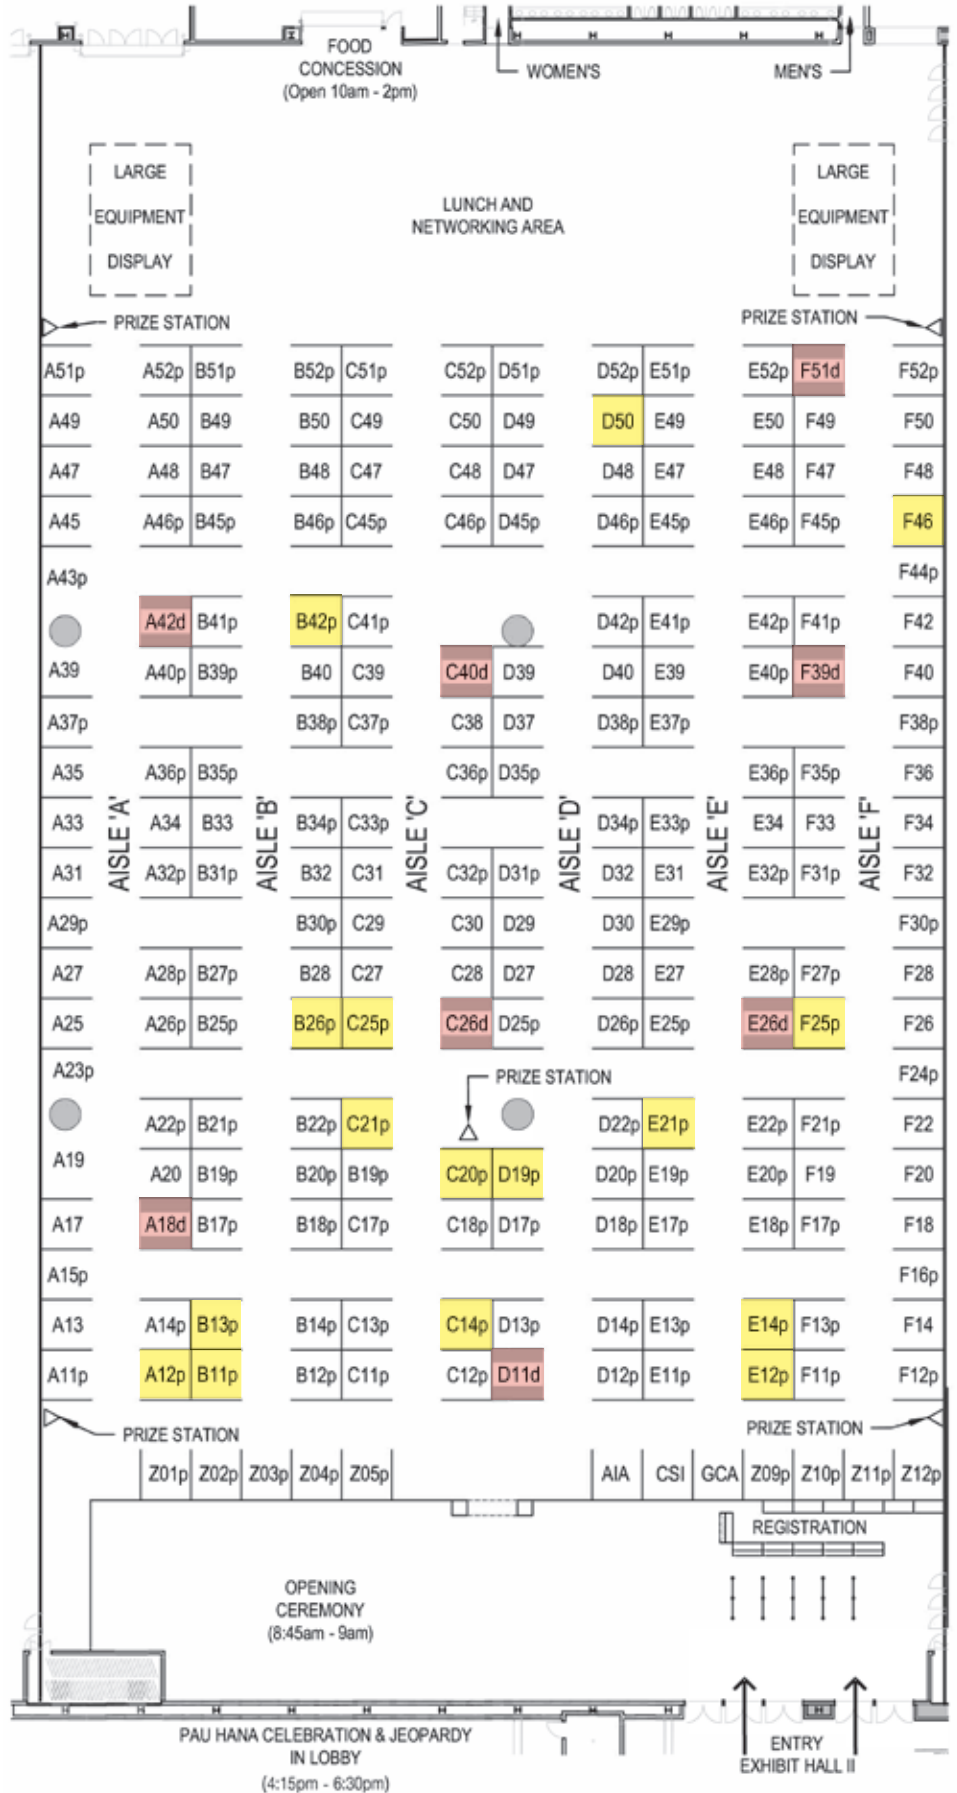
FOOD CONCESSION (Open 10am - 2pm)

WOMEN'S

MEN'S

LARGE EQUIPMENT DISPLAY

LUNCH AND NETWORKING AREA

LARGE EQUIPMENT DISPLAY

PRIZE STATION

PRIZE STATION

A51p A52p B51p B52p C51p C52p D51p D52p E51p E52p F51d F52p
A49 A50 B49 B50 C49 C50 D49 D50 E49 E50 F49 F50
A47 A48 B47 B48 C47 C48 D47 D48 E47 E48 F47 F48
A45 A46p B45p B46p C45p C46p D45p D46p E45p E46p F45p F46
A43p F44p
A42d B41p B42p C41p D42p E41p E42p F41p F42
A39 A40p B39p B40 C39 C40d D39 D40 E39 E40p F39d F40
A37p B38p C37p C38 D37 D38p E37p F38p
A35 A36p B35p C36p D35p E36p F35p F36
A33 A34 B33 B34p C33p D34p E33p E34 F33 F34
A31 A32p B31p B32 C31 C32p D31p D32 E31 E32p F31p F32
A29p B30p C29 C30 D29 D30 E29p F30p
A27 A28p B27p B28 C27 C28 D27 D28 E27 E28p F27p F28
A25 A26p B25p B26p C25p C26d D25p D26p E25p E26d F25p F26

AISLE 'A' AISLE 'B' AISLE 'C' AISLE 'D' AISLE 'E' AISLE 'F'

PRIZE STATION

A23p F24p
A22p B21p B22p C21p D22p E21p E22p F21p F22
A19 A20 B19p B20p B19p C20p D19p D20p E19p E20p F19 F20
A17 A18d B17p B18p C17p C18p D17p D18p E17p E18p F17p F18
A15p F16p
A13 A14p B13p B14p C13p C14p D13p D14p E13p E14p F13p F14
A11p A12p B11p B12p C11p C12p D11d D12p E11p E12p F11p F12p

PRIZE STATION

PRIZE STATION

Z01p Z02p Z03p Z04p Z05p AIA CSI GCA Z09p Z10p Z11p Z12p

REGISTRATION

OPENING CEREMONY (8:45am - 9am)

PAU HANA CELEBRATION & JEOPARDY IN LOBBY (4:15pm - 6:30pm)

ENTRY EXHIBIT HALL II